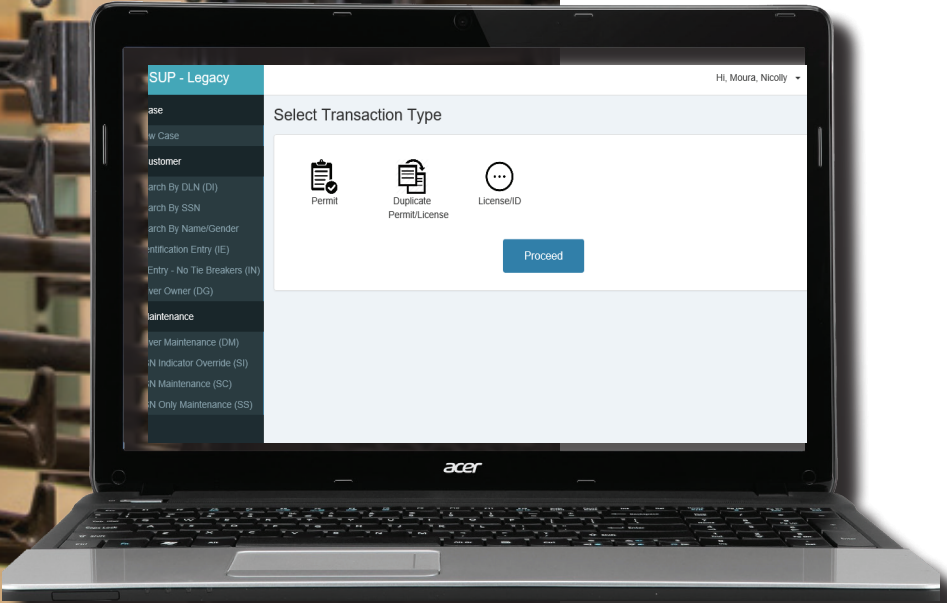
SUP - Legacy

ase

w Case

ustomer

arch By DLN (DI)

arch By SSN

arch By Name/Gender

entification Entry (IE)

Entry - No Tie Breakers (IN)

ver Owner (DG)

laintenance

ver Maintenance (DM)

N Indicator Override (SI)

N Maintenance (SC)

N Only Maintenance (SS)

Hi, Moura, Nicolly

Select Transaction Type

Permit

Duplicate Permit/License

License/ID

Proceed

acer